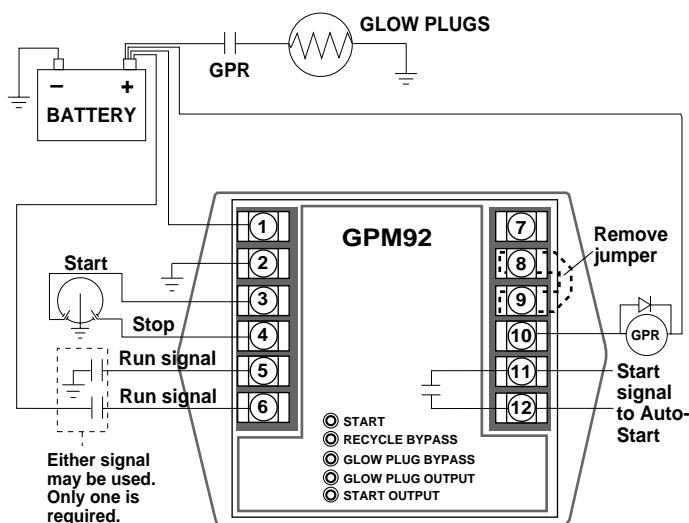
GLOW PLUGS
GPR
−
+
BATTERY
GPM92
1
2
3
4
5
6
7
8
9
10
11
12
Remove jumper
Start
Stop
Run signal
Run signal
GPR
Start signal to Auto-Start
START
RECYCLE BYPASS
GLOW PLUG BYPASS
GLOW PLUG OUTPUT
START OUTPUT
Either signal may be used. Only one is required.